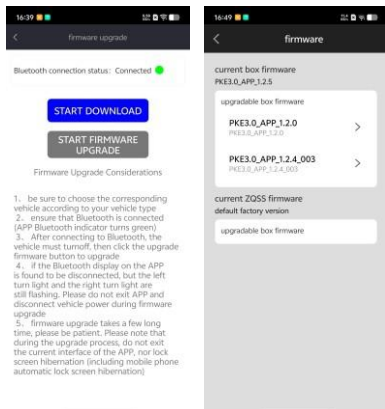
16:39

firmware upgrade

Bluetooth connection status: Connected

START DOWNLOAD

START FIRMWARE UPGRADE

Firmware Upgrade Considerations

1、be sure to choose the corresponding vehicle according to your vehicle type

2、ensure that Bluetooth is connected (APP Bluetooth indicator turns green)

3、After connecting to Bluetooth, the vehicle must turnoff, then click the upgrade firmware button to upgrade

4、if the Bluetooth display on the APP is found to be disconnected, but the left turn light and the right turn light are still flashing. Please do not exit APP and disconnect vehicle power during firmware upgrade

5、firmware upgrade takes a few long time, please be patient. Please note that during the upgrade process, do not exit the current interface of the APP, nor lock screen hibernation (including mobile phone automatic lock screen hibernation)

16:49

firmware

current box firmware
PKE3.0_APP_1.2.5

upgradable box firmware

PKE3.0_APP_1.2.0
PKE3.0_APP_1.2.0

PKE3.0_APP_1.2.4_003
PKE3.0_APP_1.2.4_003

current ZQSS firmware
default factory version

upgradable box firmware